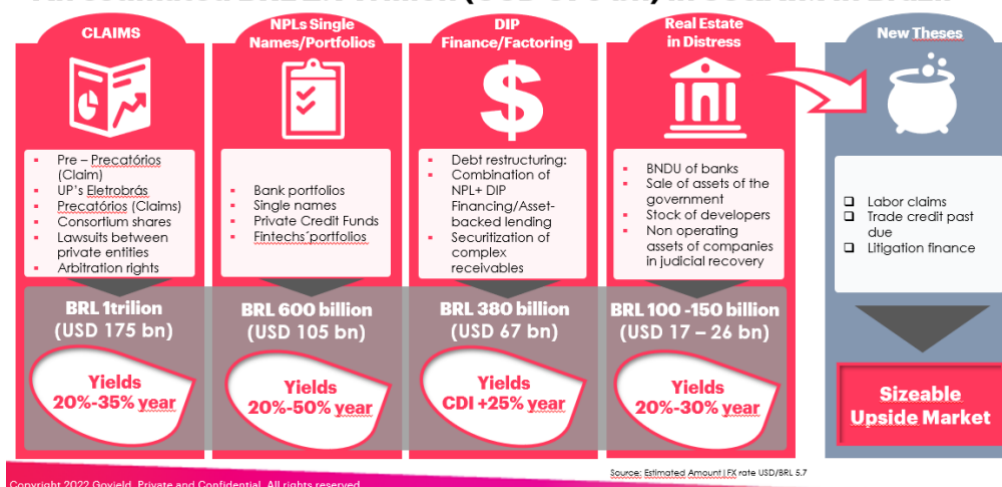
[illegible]

CLAIMS

- Pre – Precatórios (Claim)
- UP's Eletrobrás
- Precatórios (Claims)
- Consortium shares
- Lawsuits between private entities
- Arbitration rights

BRL 1trilion (USD 175 bn)

Yields 20%-35% year

NPLs Single Names/Portfolios

- Bank portfolios
- Single names
- Private Credit Funds
- Fintechs´portfolios

BRL 600 billion (USD 105 bn)

Yields 20%-50% year

DIP Finance/Factoring

- Debt restructuring:
- Combination of NPL+ DIP Financing/Asset-backed lending
- Securitization of complex receivables

BRL 380 billion (USD 67 bn)

Yields CDI +25% year

Real Estate in Distress

- BNDU of banks
- Sale of assets of the government
- Stock of developers
- Non operating assets of companies in judicial recovery

BRL 100 -150 billion (USD 17 – 26 bn)

Yields 20%-30% year

New Theses

❑ Labor claims
❑ Trade credit past due
❑ Litigation finance

Sizeable Upside Market

Source: Estimated Amount | FX rate USD/BRL 5.7

Copyright 2022 Goyield. Private and Confidential. All rights reserved